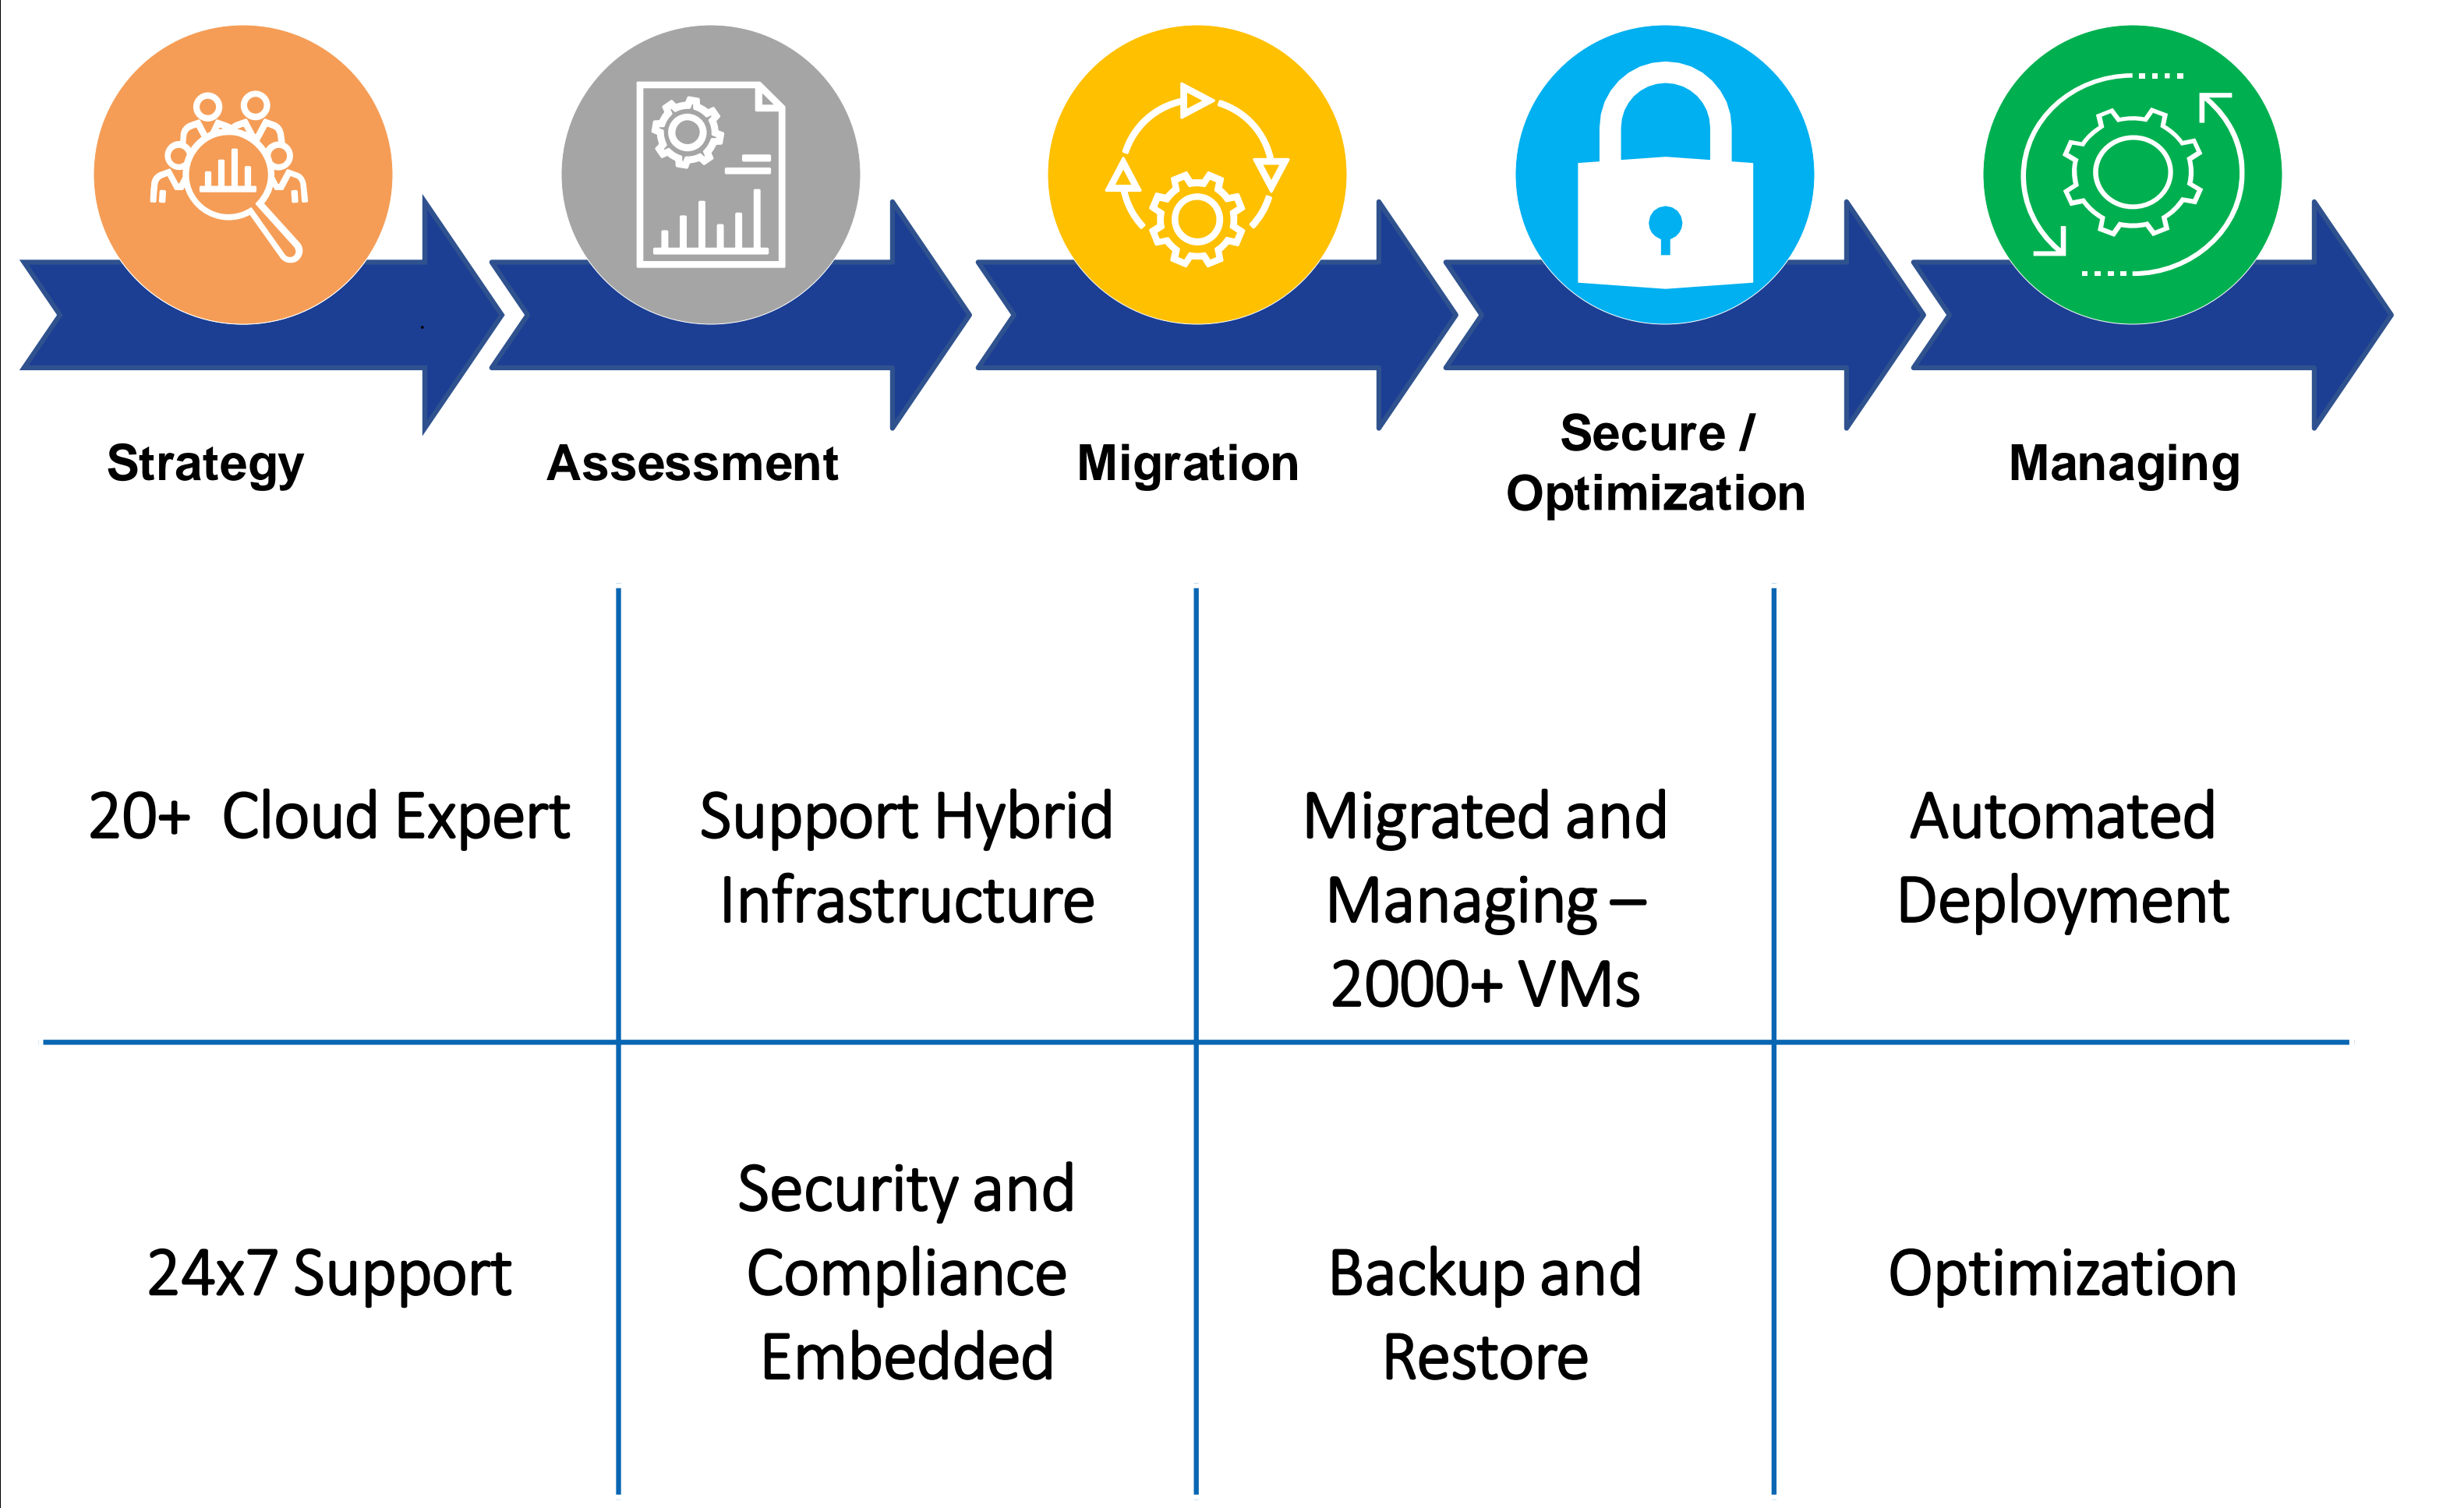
Strategy

Assessment

Migration

Secure / Optimization

Managing

| 20+ Cloud Expert | Support Hybrid Infrastructure | Migrated and Managing – 2000+ VMs | Automated Deployment |
|---|---|---|---|
| 24x7 Support | Security and Compliance Embedded | Backup and Restore | Optimization |